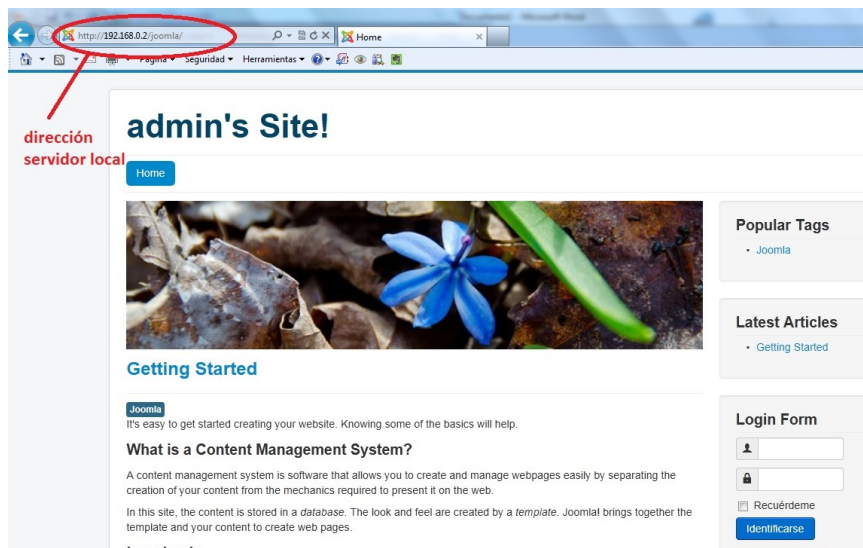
http://192.168.0.2/joomla/
Home
Página ▾ Seguridad ▾ Herramientas ▾

dirección servidor local

admin's Site!

Home

Getting Started

Joomla
It's easy to get started creating your website. Knowing some of the basics will help.

What is a Content Management System?

A content management system is software that allows you to create and manage webpages easily by separating the creation of your content from the mechanics required to present it on the web.

In this site, the content is stored in a *database*. The look and feel are created by a *template*. Joomla! brings together the template and your content to create web pages.

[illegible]

Popular Tags
• Joomla

Latest Articles
• Getting Started

Login Form
Recuérdeme
Identificarse